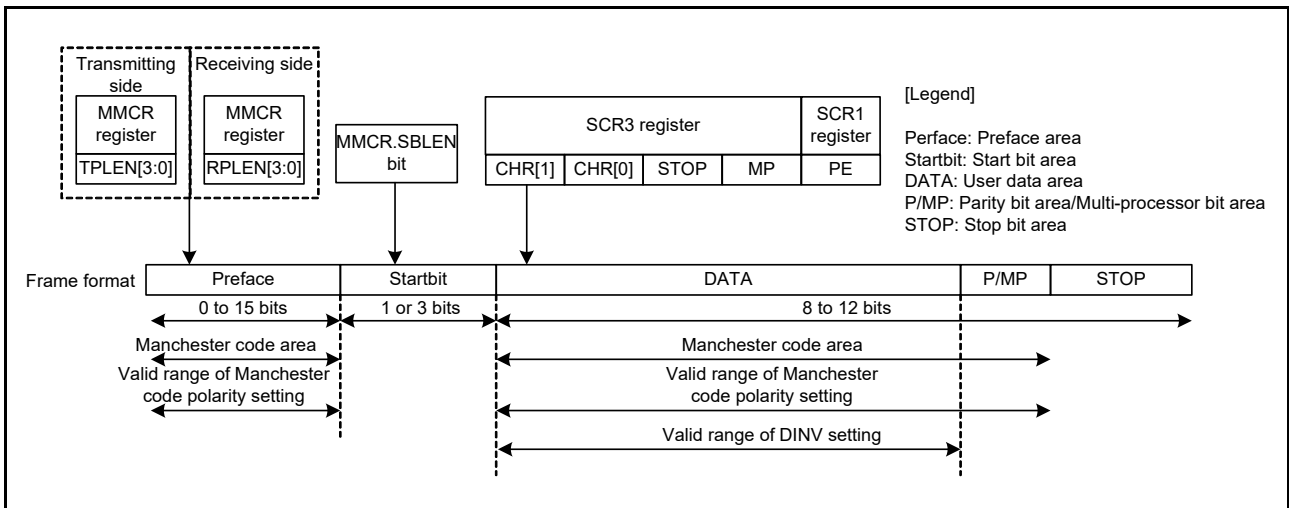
Transmitting side

MMCR register

TPLEN[3:0]

Receiving side

MMCR register

RPLEN[3:0]

MMCR.SBLEN bit

SCR3 register

| CHR[1] | CHR[0] | STOP | MP |
|---|---|---|---|

SCR1 register

PE

[Legend]

Perface: Preface area
Startbit: Start bit area
DATA: User data area
P/MP: Parity bit area/Multi-processor bit area
STOP: Stop bit area

| Frame format | Preface | Startbit | DATA | P/MP | STOP |
|---|---|---|---|---|---|

0 to 15 bits

1 or 3 bits

8 to 12 bits

Manchester code area

Valid range of Manchester code polarity setting

Manchester code area

Valid range of Manchester code polarity setting

Valid range of DINV setting